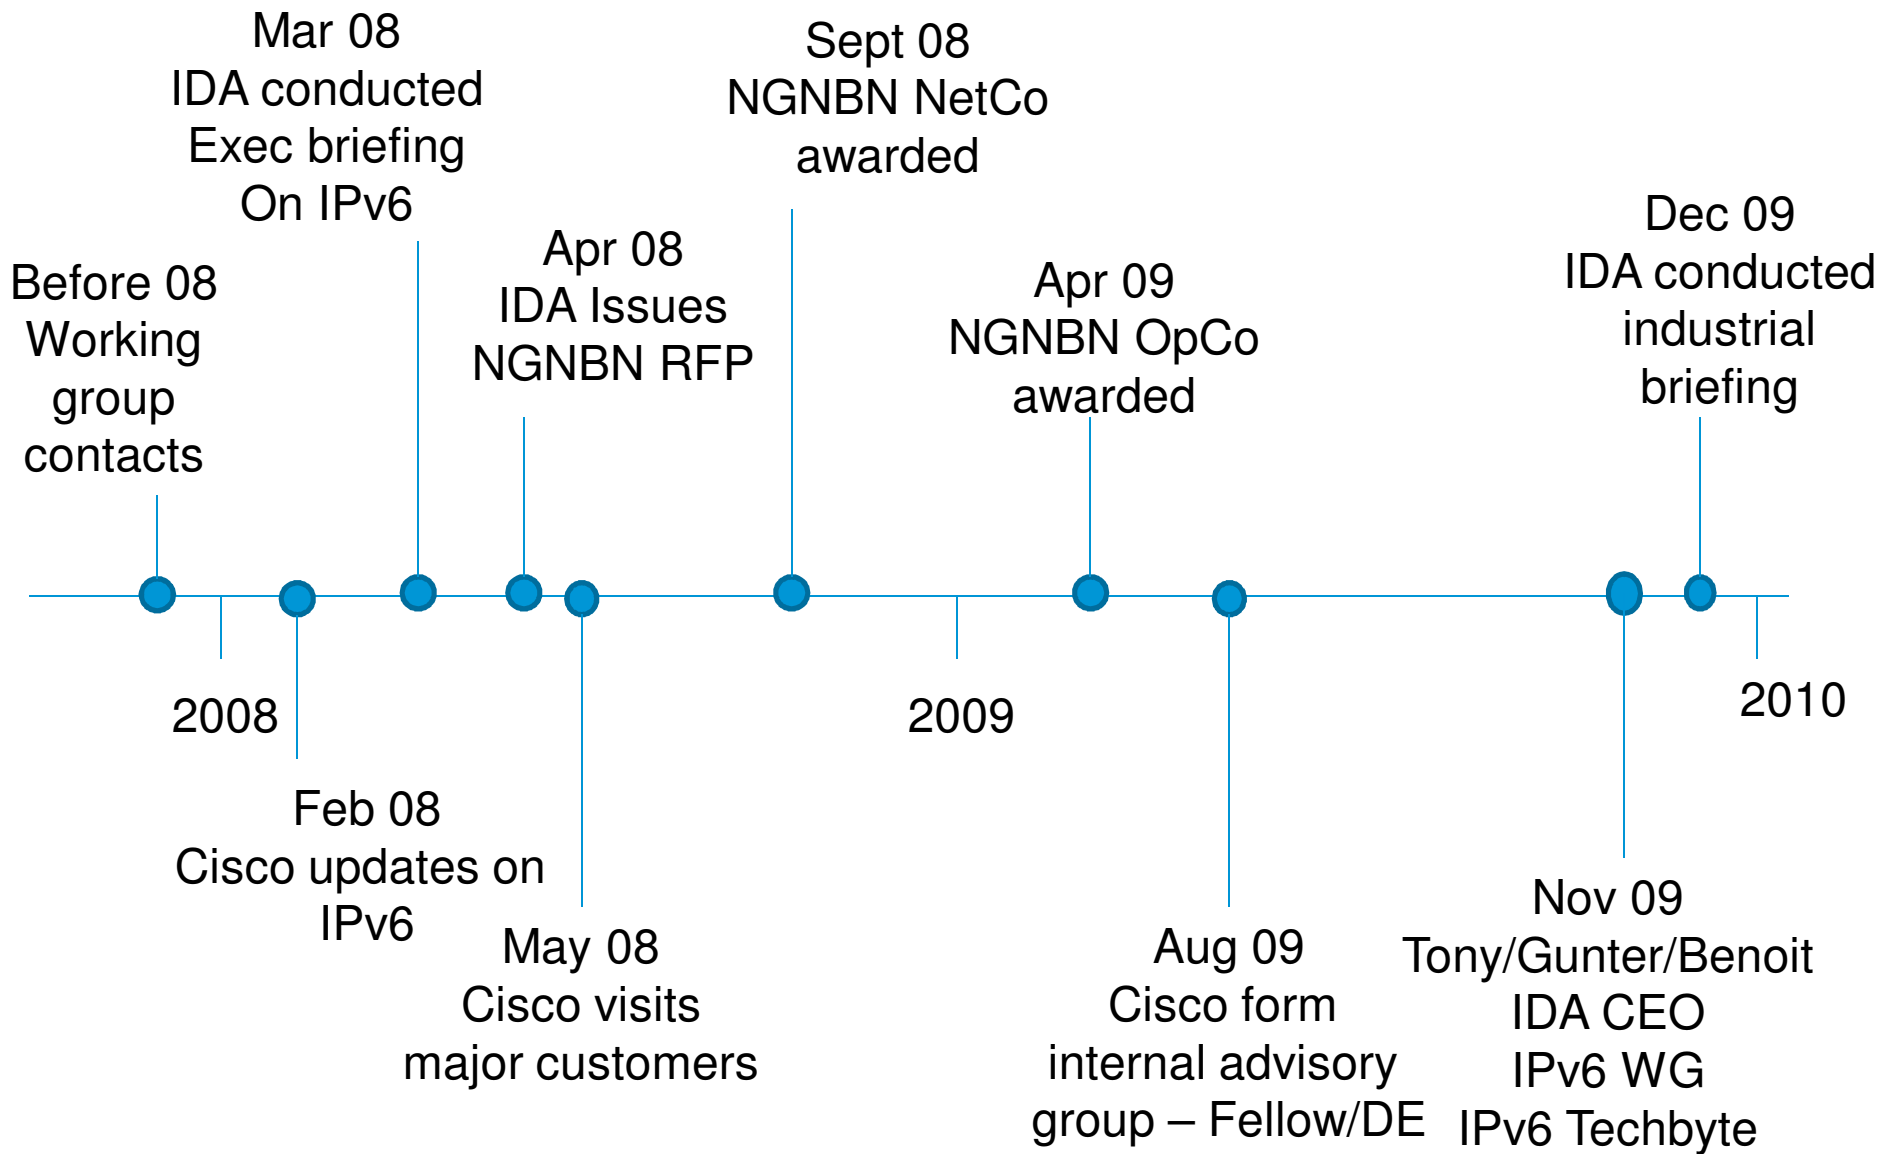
Before 08
Working group contacts

Mar 08
IDA conducted Exec briefing On IPv6

Apr 08
IDA Issues NGNBN RFP

Sept 08
NGNBN NetCo awarded

Apr 09
NGNBN OpCo awarded

Dec 09
IDA conducted industrial briefing

2008

2009

2010

Feb 08
Cisco updates on IPv6

May 08
Cisco visits major customers

Aug 09
Cisco form internal advisory group – Fellow/DE

Nov 09
Tony/Gunter/Benoit
IDA CEO
IPv6 WG
IPv6 Techbyte